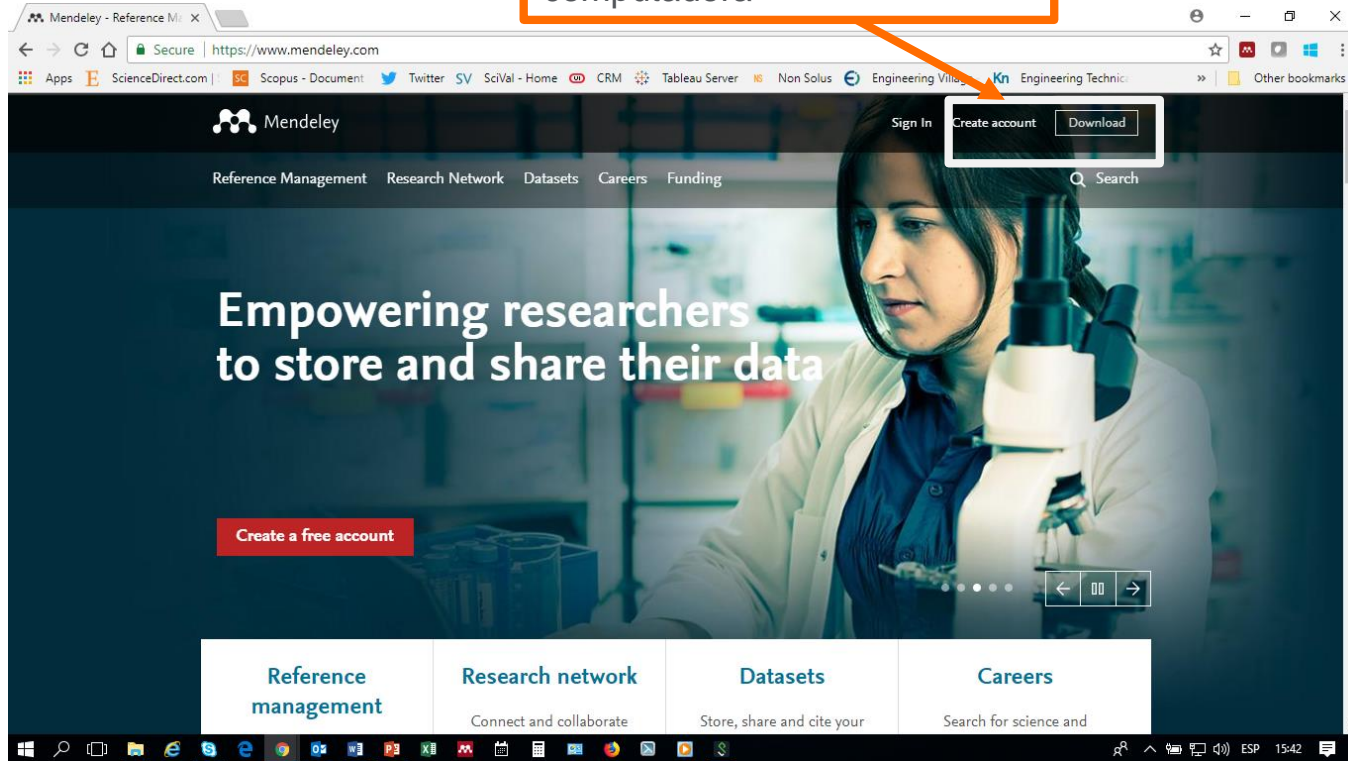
computadora

Mendeley - Reference Ma ×

Secure | https://www.mendeley.com

Apps ScienceDirect.com | Scopus - Document Twitter SciVal - Home CRM Tableau Server Non Solus Engineering Villa Engineering Technic » Other bookmarks

Mendeley

Sign In Create account Download

Reference Management Research Network Datasets Careers Funding Search

Empowering researchers to store and share their data

Create a free account

Reference management

Research network

Connect and collaborate

Datasets

Store, share and cite your

Careers

Search for science and

ESP 15:42